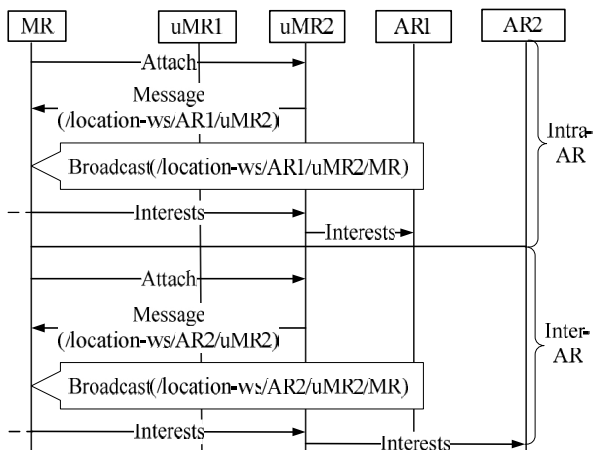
MR
uMR1
uMR2
AR1
AR2

Attach

Message (/location-ws/AR1/uMR2)

Broadcast(/location-ws/AR1/uMR2/MR)

Interests

Interests

Intra-AR

Attach

Message (/location-ws/AR2/uMR2)

Broadcast(/location-ws/AR2/uMR2/MR)

Interests

Interests

Inter-AR